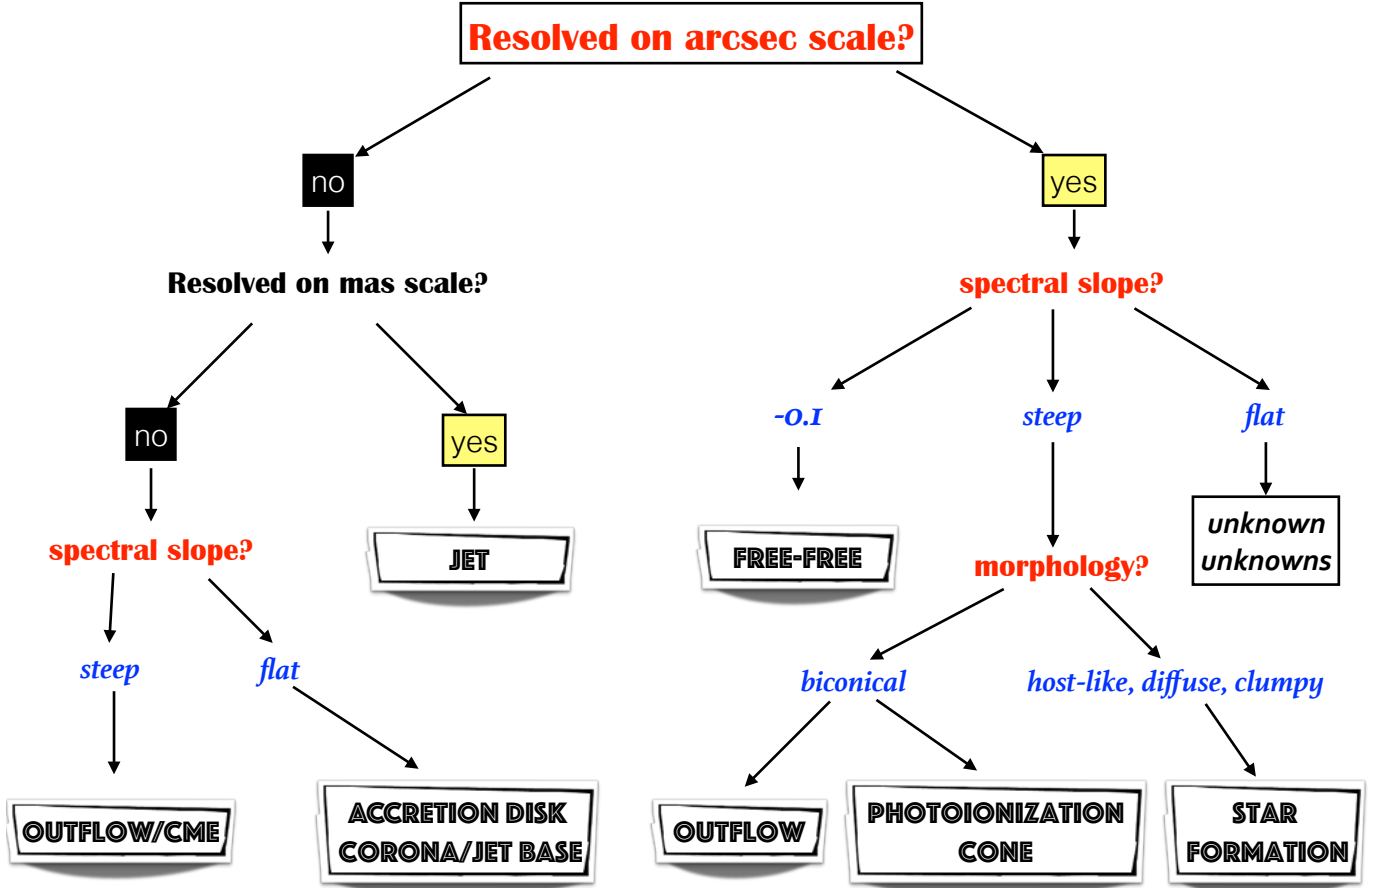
Resolved on arcsec scale?

no

Resolved on mas scale?

no

spectral slope?

steep

OUTFLOW/CME

flat

ACCRETION DISK CORONA/JET BASE

yes

JET

yes

spectral slope?

-0.1

FREE-FREE

steep

morphology?

biconical

OUTFLOW

PHOTOIONIZATION CONE

host-like, diffuse, clumpy

STAR FORMATION

flat

unknown unknowns